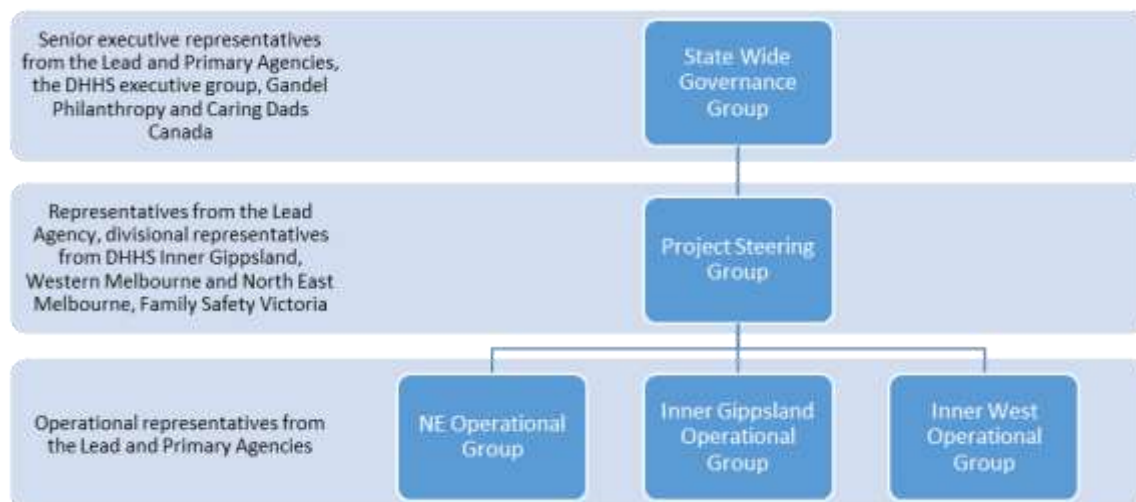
Senior executive representatives from the Lead and Primary Agencies, the DHHS executive group, Gandel Philanthropy and Caring Dads Canada

State Wide Governance Group

Representatives from the Lead Agency, divisional representatives from DHHS Inner Gippsland, Western Melbourne and North East Melbourne, Family Safety Victoria

Project Steering Group

Operational representatives from the Lead and Primary Agencies

NE Operational Group

Inner Gippsland Operational Group

Inner West Operational Group